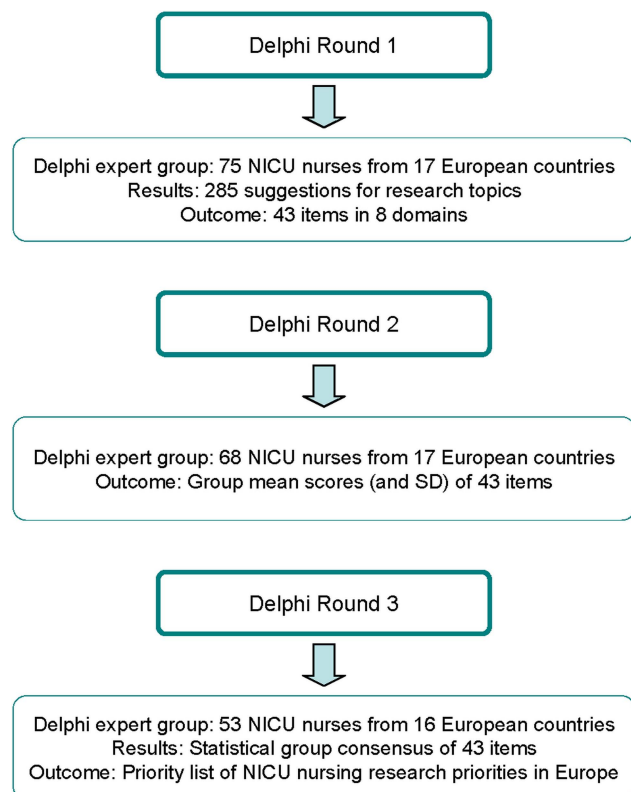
Delphi Round 1

Delphi expert group: 75 NICU nurses from 17 European countries
Results: 285 suggestions for research topics
Outcome: 43 items in 8 domains

Delphi Round 2

Delphi expert group: 68 NICU nurses from 17 European countries
Outcome: Group mean scores (and SD) of 43 items

Delphi Round 3

Delphi expert group: 53 NICU nurses from 16 European countries
Results: Statistical group consensus of 43 items
Outcome: Priority list of NICU nursing research priorities in Europe